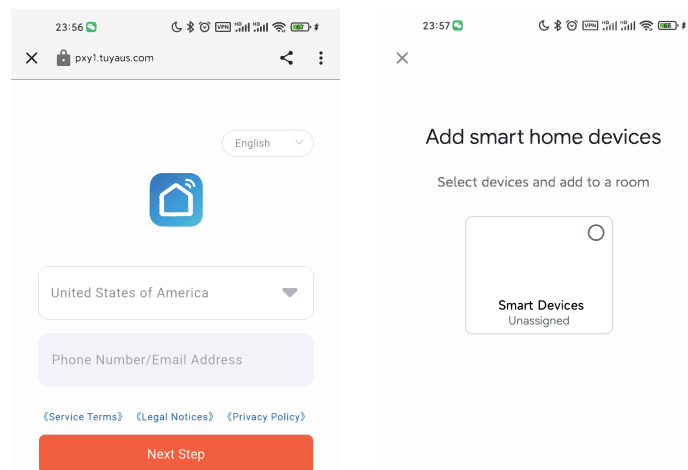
23:56

pxy1.tuyaus.com

English

United States of America

Phone Number/Email Address

《Service Terms》 《Legal Notices》 《Privacy Policy》

Next Step

23:57

Add smart home devices

Select devices and add to a room

Smart Devices
Unassigned